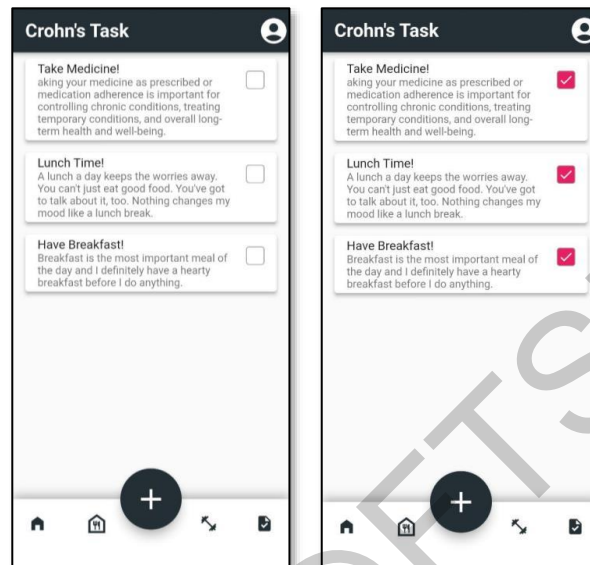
Crohn's Task

Take Medicine!
aking your medicine as prescribed or medication adherence is important for controlling chronic conditions, treating temporary conditions, and overall long-term health and well-being.

Lunch Time!
A lunch a day keeps the worries away. You can't just eat good food. You've got to talk about it, too. Nothing changes my mood like a lunch break.

Have Breakfast!
Breakfast is the most important meal of the day and I definitely have a hearty breakfast before I do anything.

+

Crohn's Task

Take Medicine!
aking your medicine as prescribed or medication adherence is important for controlling chronic conditions, treating temporary conditions, and overall long-term health and well-being.

Lunch Time!
A lunch a day keeps the worries away. You can't just eat good food. You've got to talk about it, too. Nothing changes my mood like a lunch break.

Have Breakfast!
Breakfast is the most important meal of the day and I definitely have a hearty breakfast before I do anything.

+